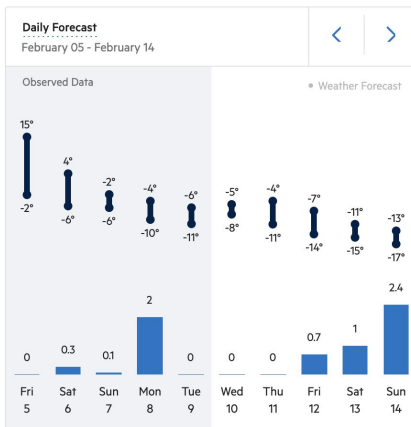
Daily Forecast
February 05 - February 14

Observed Data

• Weather Forecast

15°
-2°

4°
-6°

-2°
-6°

-4°
-10°

-6°
-11°

-5°
-8°

-4°
-11°

-7°
-14°

-11°
-15°

-13°
-17°

0
0.3
0.1
2
0
0
0
0.7
1
2.4

Fri 5
Sat 6
Sun 7
Mon 8
Tue 9
Wed 10
Thu 11
Fri 12
Sat 13
Sun 14